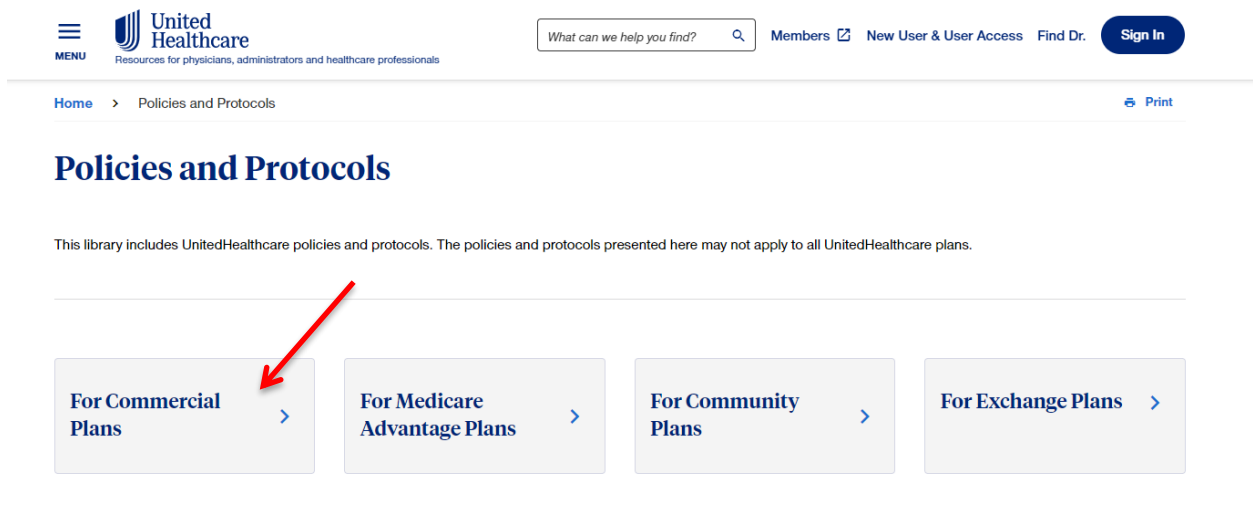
MENU

United Healthcare
Resources for physicians, administrators and healthcare professionals

What can we help you find?

Members New User & User Access Find Dr. Sign In

Home > Policies and Protocols

Print

Policies and Protocols

This library includes UnitedHealthcare policies and protocols. The policies and protocols presented here may not apply to all UnitedHealthcare plans.

For Commercial Plans >

For Medicare Advantage Plans >

For Community Plans >

For Exchange Plans >